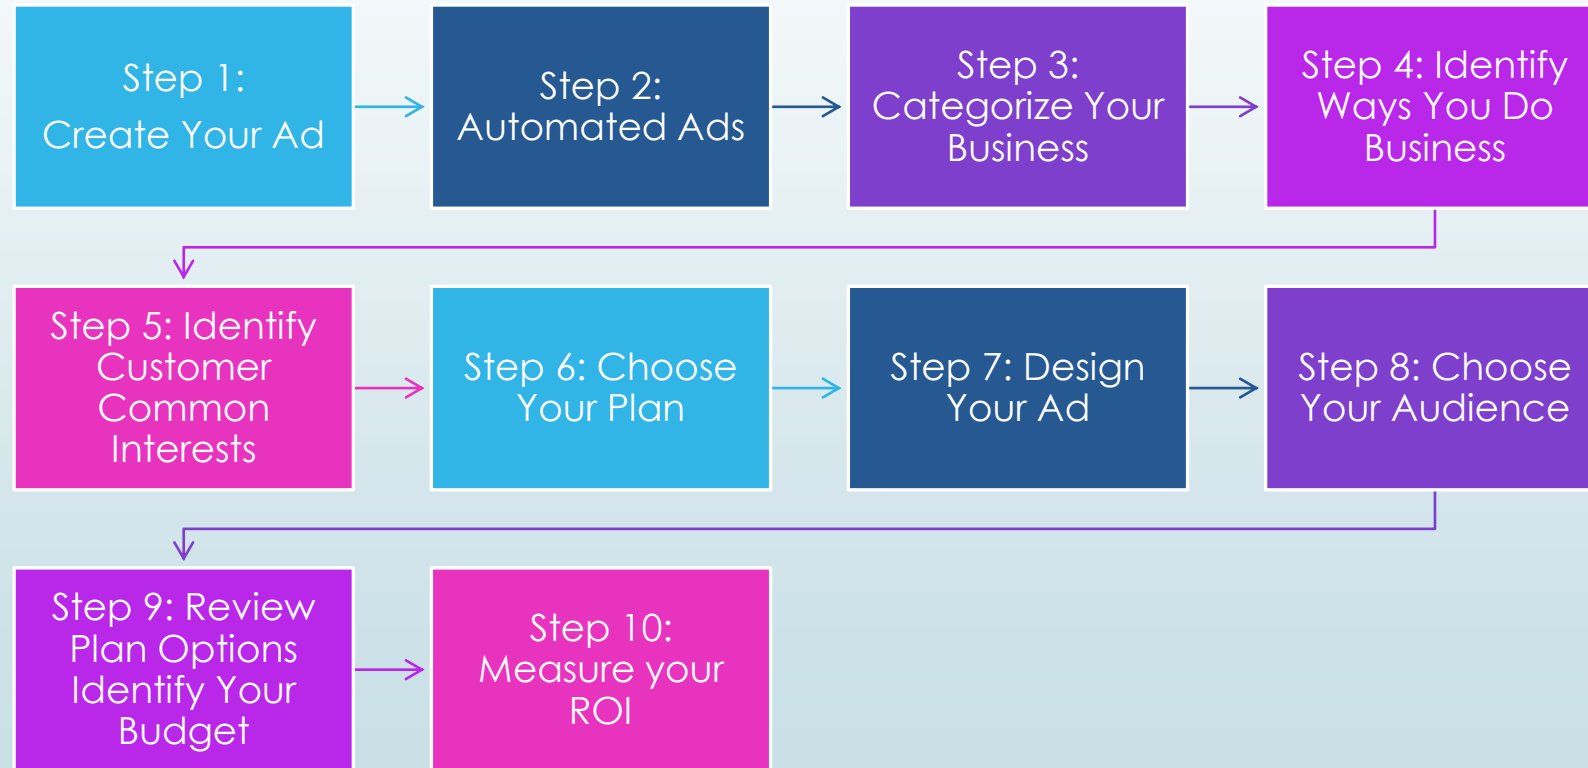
Step 1:
Create Your Ad

Step 2:
Automated Ads

Step 3:
Categorize Your Business

Step 4: Identify Ways You Do Business

Step 5: Identify Customer Common Interests

Step 6: Choose Your Plan

Step 7: Design Your Ad

Step 8: Choose Your Audience

Step 9: Review Plan Options Identify Your Budget

Step 10:
Measure your ROI